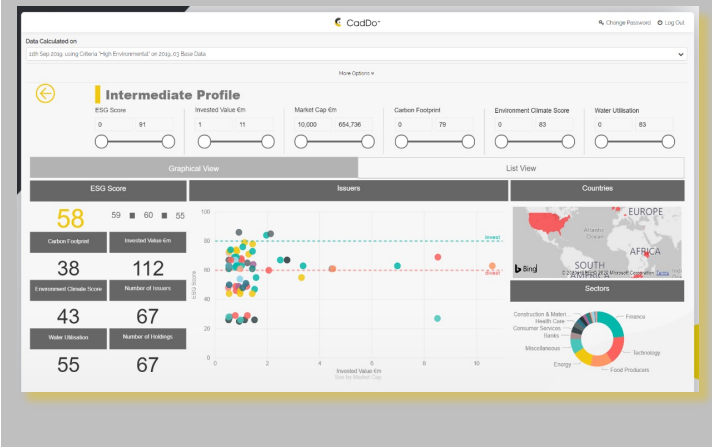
CadDo

Change Password Log Out

Data Calculated on

12th Sep 2019, using Criteria "High Environmental" on 2019_03 Base Data

More Options

Intermediate Profile

| ESG Score | | Invested Value €m | | Market Cap €m | | Carbon Footprint | | Environment Climate Score | | Water Utilisation | |
|---|---|---|---|---|---|---|---|---|---|---|---|
| 0 | 91 | 1 | 11 | 10,000 | 654,736 | 0 | 79 | 0 | 83 | 0 | 83 |

Graphical View

List View

ESG Score

Issuers

Countries

58

59 ■ 60 ■ 55

Carbon Footprint

Invested Value €m

38

112

Environment Climate Score

Number of Issuers

43

67

Water Utilisation

Number of Holdings

55

67

100

80

60

40

20

0

0 2 4 6 8 10

Invested Value €m

Size by Market Cap

ESG Score

invest

divest

EUROPE

AFRICA

SOUTH

Atlantic Ocean

Bing

© 2019 HERE, © 2019 Microsoft Corporation Terms

Sectors

Construction & Materi...

Health Care

Consumer Services

Banks

Miscellaneous

Energy

Finance

Technology

Food Producers